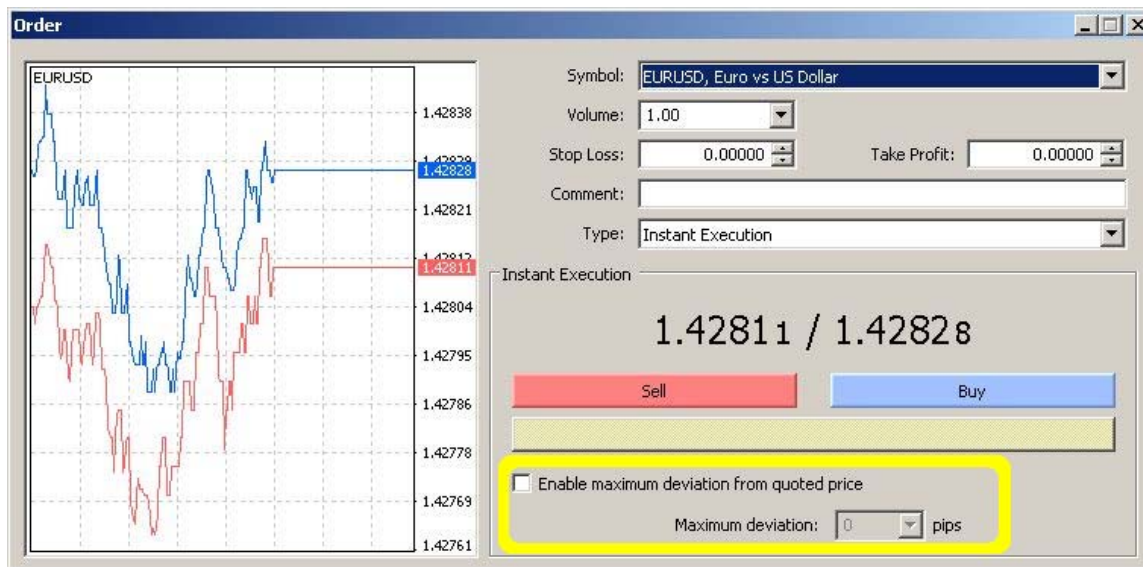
Order

EURUSD

1.42838
1.42828
1.42821
1.42811
1.42804
1.42795
1.42786
1.42778
1.42769
1.42761

Symbol: EURUSD, Euro vs US Dollar
Volume: 1.00
Stop Loss: 0.00000
Take Profit: 0.00000
Comment:
Type: Instant Execution

Instant Execution

1.42811 / 1.42828

Sell
Buy

Enable maximum deviation from quoted price
Maximum deviation: 0 pips